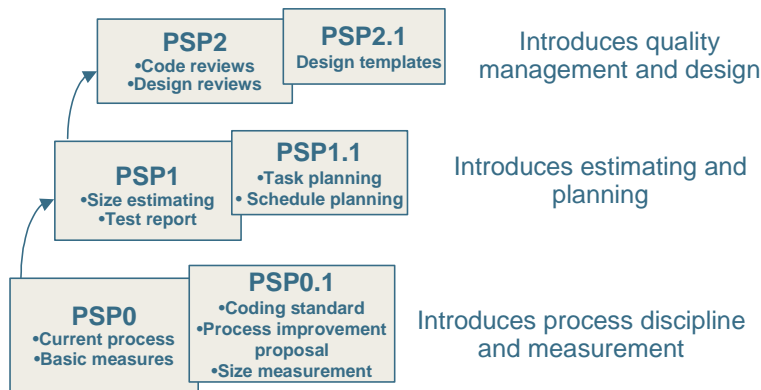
PSP2
•Code reviews
•Design reviews

PSP2.1
Design templates

Introduces quality management and design

PSP1
•Size estimating
•Test report

PSP1.1
•Task planning
•Schedule planning

Introduces estimating and planning

PSP0
•Current process
•Basic measures

PSP0.1
•Coding standard
•Process improvement proposal
•Size measurement

Introduces process discipline and measurement